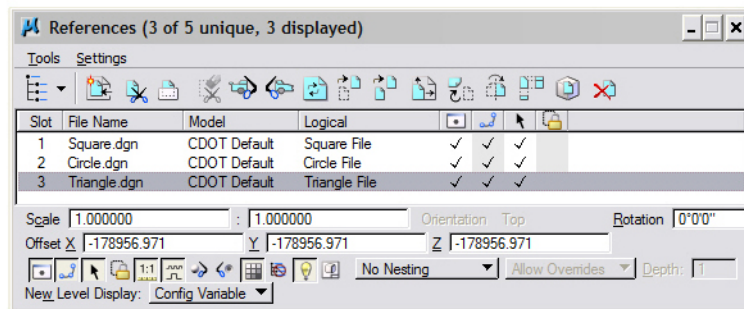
References (3 of 5 unique, 3 displayed)

Tools Settings

| Slot | File Name | Model | Logical | | | | |
|---|---|---|---|---|---|---|---|
| 1 | Square.dgn | CDOT Default | Square File | ✓ | ✓ | ✓ | |
| 2 | Circle.dgn | CDOT Default | Circle File | ✓ | ✓ | ✓ | |
| 3 | Triangle.dgn | CDOT Default | Triangle File | ✓ | ✓ | ✓ | |

Scale 1.000000 : 1.000000 Orientation Top Rotation 0°0'0"

Offset X -178956.971 Y -178956.971 Z -178956.971

1:1 No Nesting Allow Overrides Depth: 1

New Level Display: Config Variable